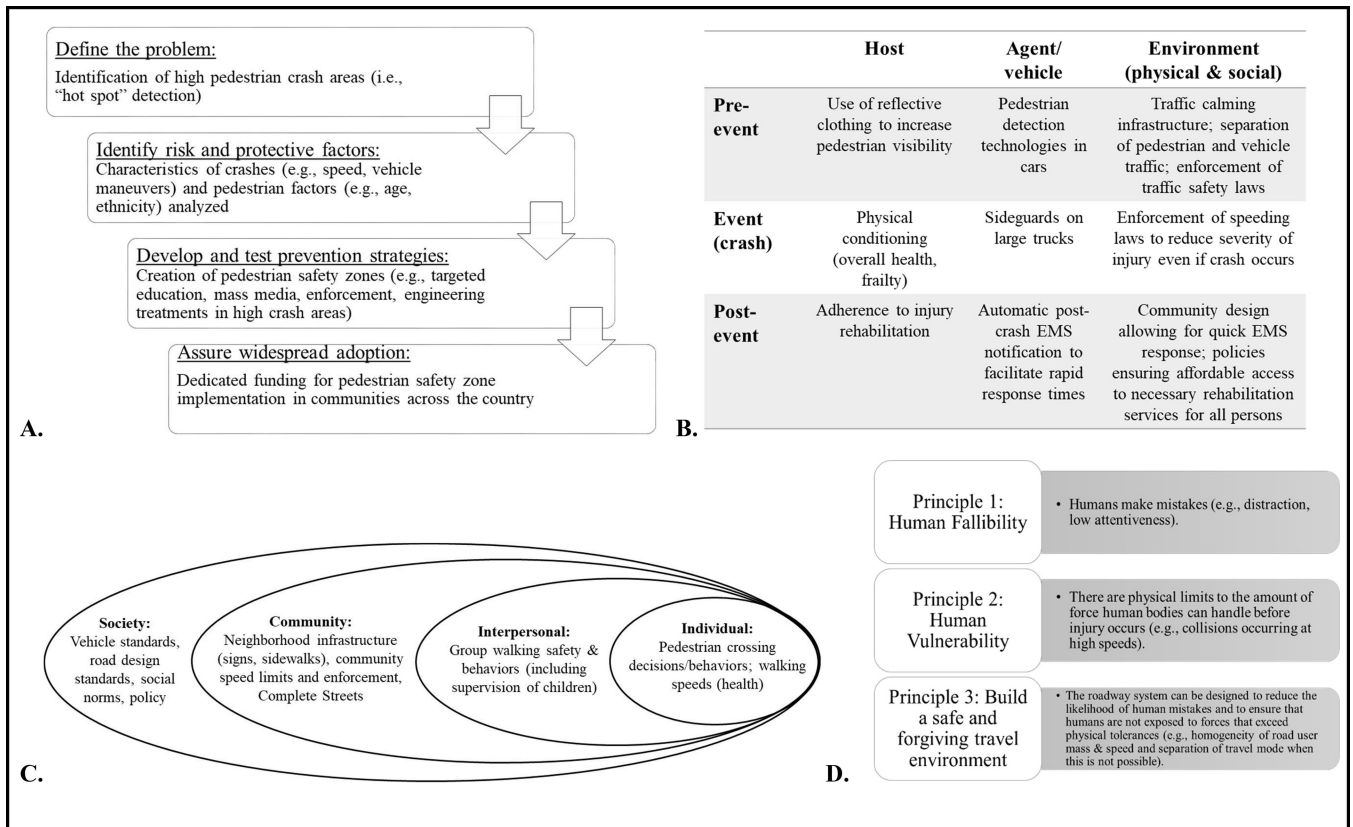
Define the problem:
Identification of high pedestrian crash areas (i.e., "hot spot" detection)

Identify risk and protective factors:
Characteristics of crashes (e.g., speed, vehicle maneuvers) and pedestrian factors (e.g., age, ethnicity) analyzed

Develop and test prevention strategies:
Creation of pedestrian safety zones (e.g., targeted education, mass media, enforcement, engineering treatments in high crash areas)

Assure widespread adoption:
Dedicated funding for pedestrian safety zone implementation in communities across the country

A.

| | Host | Agent/ vehicle | Environment (physical & social) |
|---|---|---|---|
| Pre-event | Use of reflective clothing to increase pedestrian visibility | Pedestrian detection technologies in cars | Traffic calming infrastructure; separation of pedestrian and vehicle traffic; enforcement of traffic safety laws |
| Event (crash) | Physical conditioning (overall health, frailty) | Sideguards on large trucks | Enforcement of speeding laws to reduce severity of injury even if crash occurs |
| Post-event | Adherence to injury rehabilitation | Automatic post-crash EMS notification to facilitate rapid response times | Community design allowing for quick EMS response; policies ensuring affordable access to necessary rehabilitation services for all persons |

B.

Society: Vehicle standards, road design standards, social norms, policy

Community: Neighborhood infrastructure (signs, sidewalks), community speed limits and enforcement, Complete Streets

Interpersonal: Group walking safety & behaviors (including supervision of children)

Individual: Pedestrian crossing decisions/behaviors; walking speeds (health)

C.

Principle 1: Human Fallibility
• Humans make mistakes (e.g., distraction, low attentiveness).

Principle 2: Human Vulnerability
• There are physical limits to the amount of force human bodies can handle before injury occurs (e.g., collisions occurring at high speeds).

Principle 3: Build a safe and forgiving travel environment
• The roadway system can be designed to reduce the likelihood of human mistakes and to ensure that humans are not exposed to forces that exceed physical tolerances (e.g., homogeneity of road user mass & speed and separation of travel mode when this is not possible).

D.